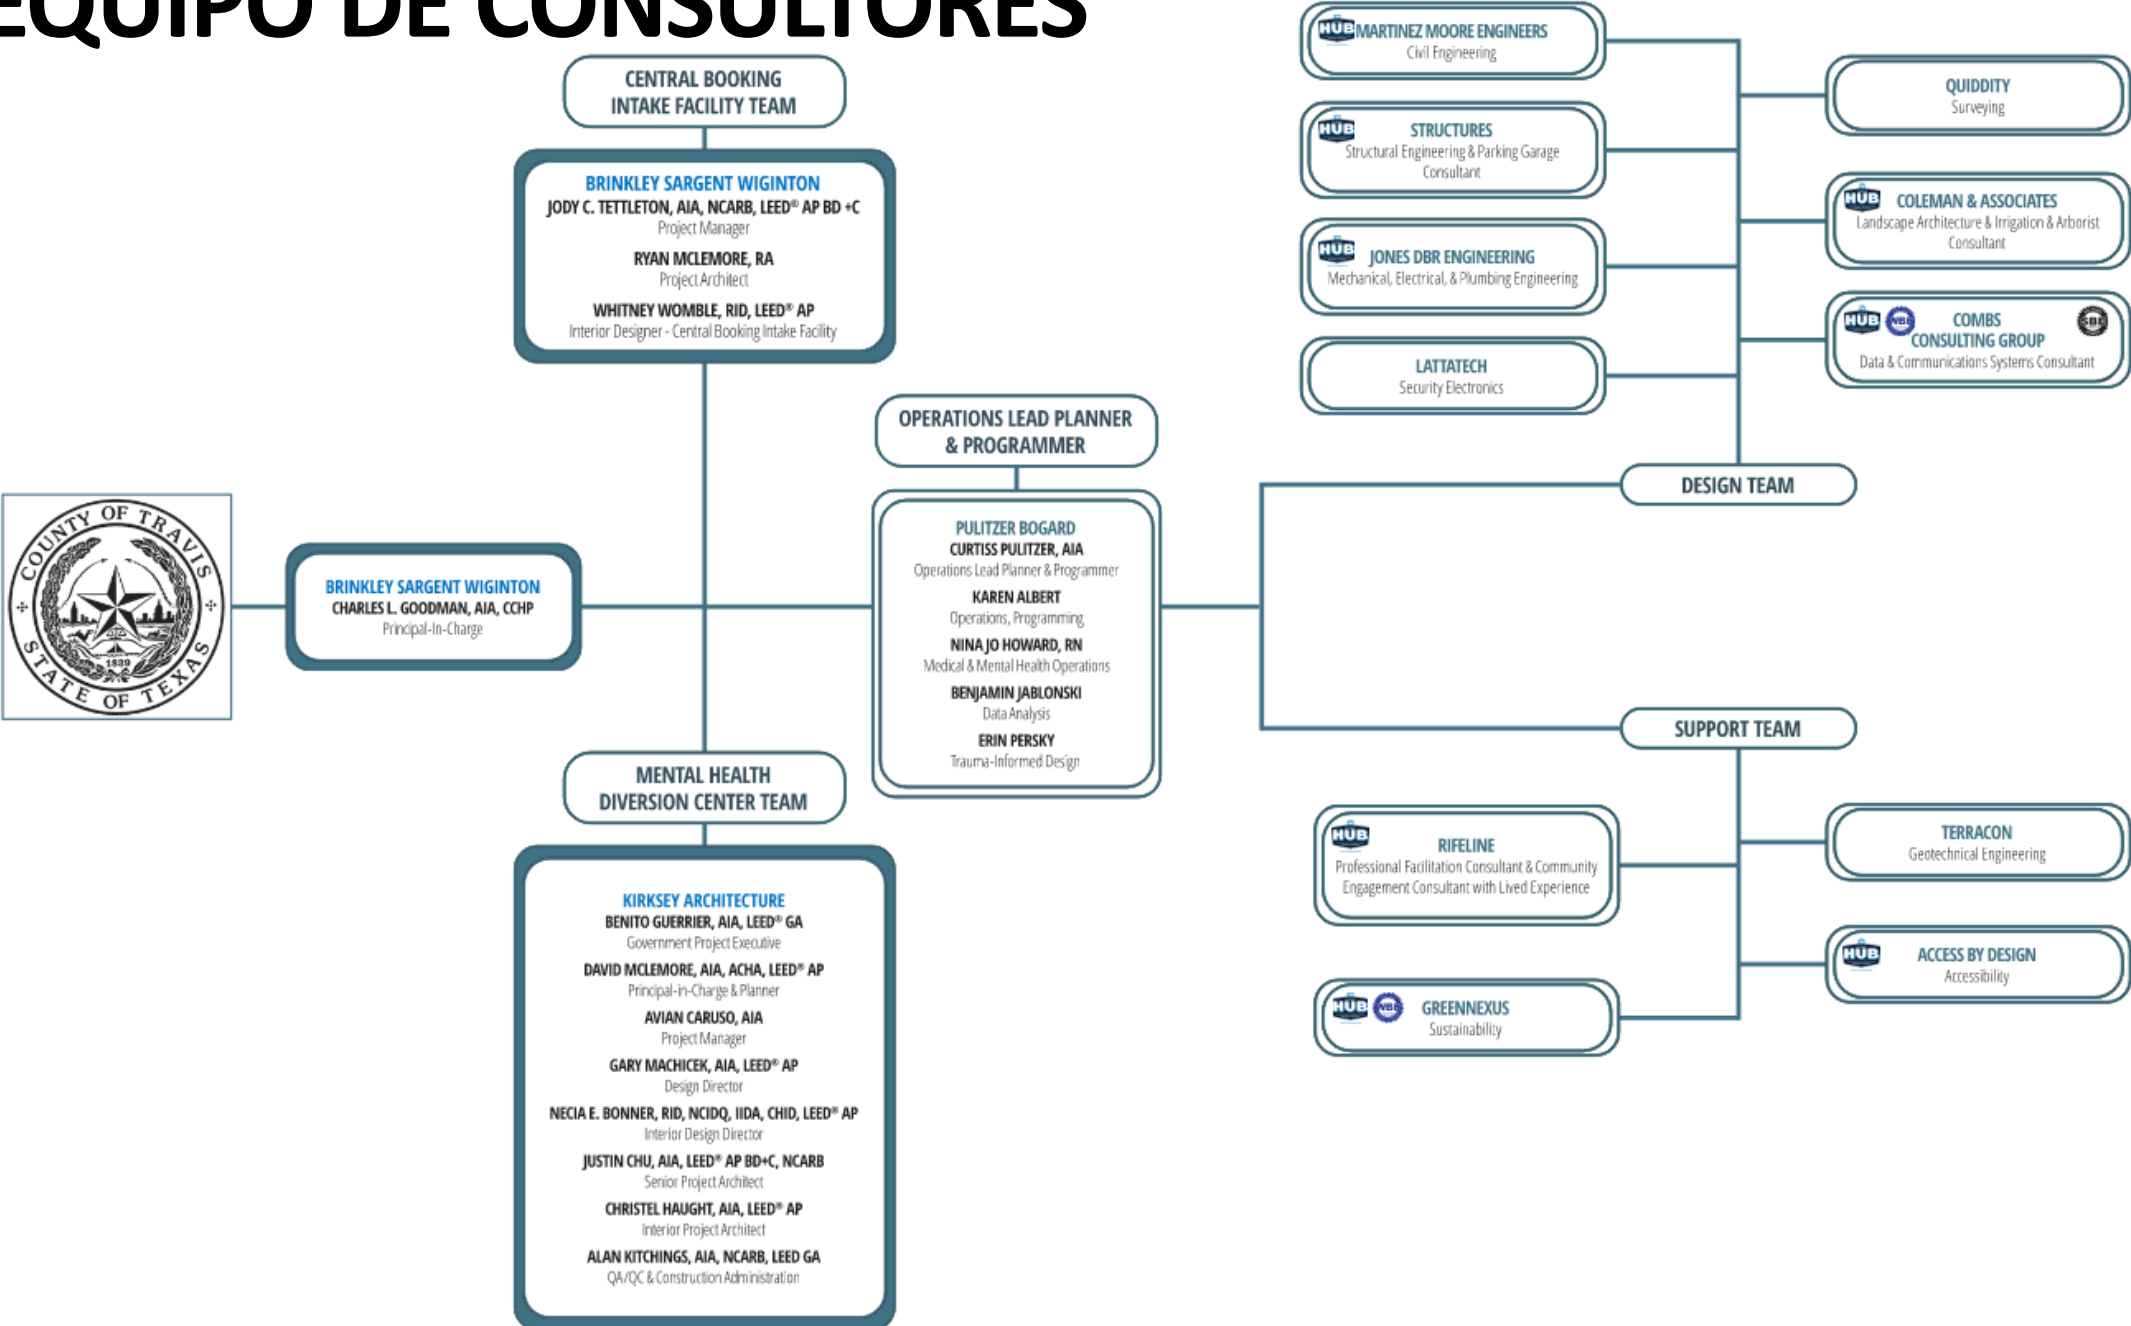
EQUIPO DE CONSULTORES

CENTRAL BOOKING INTAKE FACILITY TEAM

BRINKLEY SARGENT WIGINTON
JODY C. TETTLETON, AIA, NCARB, LEED® AP BD +C
Project Manager
RYAN MCLEMORE, RA
Project Architect
WHITNEY WOMBLE, RID, LEED® AP
Interior Designer - Central Booking Intake Facility

COUNTY OF TRAVIS STATE OF TEXAS 1839

BRINKLEY SARGENT WIGINTON
CHARLES L. GOODMAN, AIA, CCHP
Principal-In-Charge

OPERATIONS LEAD PLANNER & PROGRAMMER

PULITZER BOGARD
CURTISS PULITZER, AIA
Operations Lead Planner & Programmer
KAREN ALBERT
Operations, Programming
NINA JO HOWARD, RN
Medical & Mental Health Operations
BENJAMIN JABLONSKI
Data Analysis
ERIN PERSKY
Trauma-Informed Design

MENTAL HEALTH DIVERSION CENTER TEAM

KIRKSEY ARCHITECTURE
BENITO GUERRIER, AIA, LEED® GA
Government Project Executive
DAVID MCLEMORE, AIA, ACHA, LEED® AP
Principal-in-Charge & Planner
AVIAN CARUSO, AIA
Project Manager
GARY MACHICEK, AIA, LEED® AP
Design Director
NECIA E. BONNER, RID, NCIDQ, IIDA, CHID, LEED® AP
Interior Design Director
JUSTIN CHU, AIA, LEED® AP BD+C, NCARB
Senior Project Architect
CHRISTEL HAUGHT, AIA, LEED® AP
Interior Project Architect
ALAN KITCHINGS, AIA, NCARB, LEED GA
QA/QC & Construction Administration

HUB MARTINEZ MOORE ENGINEERS
Civil Engineering

HUB STRUCTURES
Structural Engineering & Parking Garage Consultant

HUB JONES DBR ENGINEERING
Mechanical, Electrical, & Plumbing Engineering

LATTATECH
Security Electronics

QUIDDITY
Surveying

HUB COLEMAN & ASSOCIATES
Landscape Architecture & Irrigation & Arborist Consultant

HUB WBE COMBS CONSULTING GROUP SBE
Data & Communications Systems Consultant

DESIGN TEAM

SUPPORT TEAM

HUB RIFELINE
Professional Facilitation Consultant & Community Engagement Consultant with Lived Experience

HUB WBE GREENNEXUS
Sustainability

TERRACON
Geotechnical Engineering

HUB ACCESS BY DESIGN
Accessibility